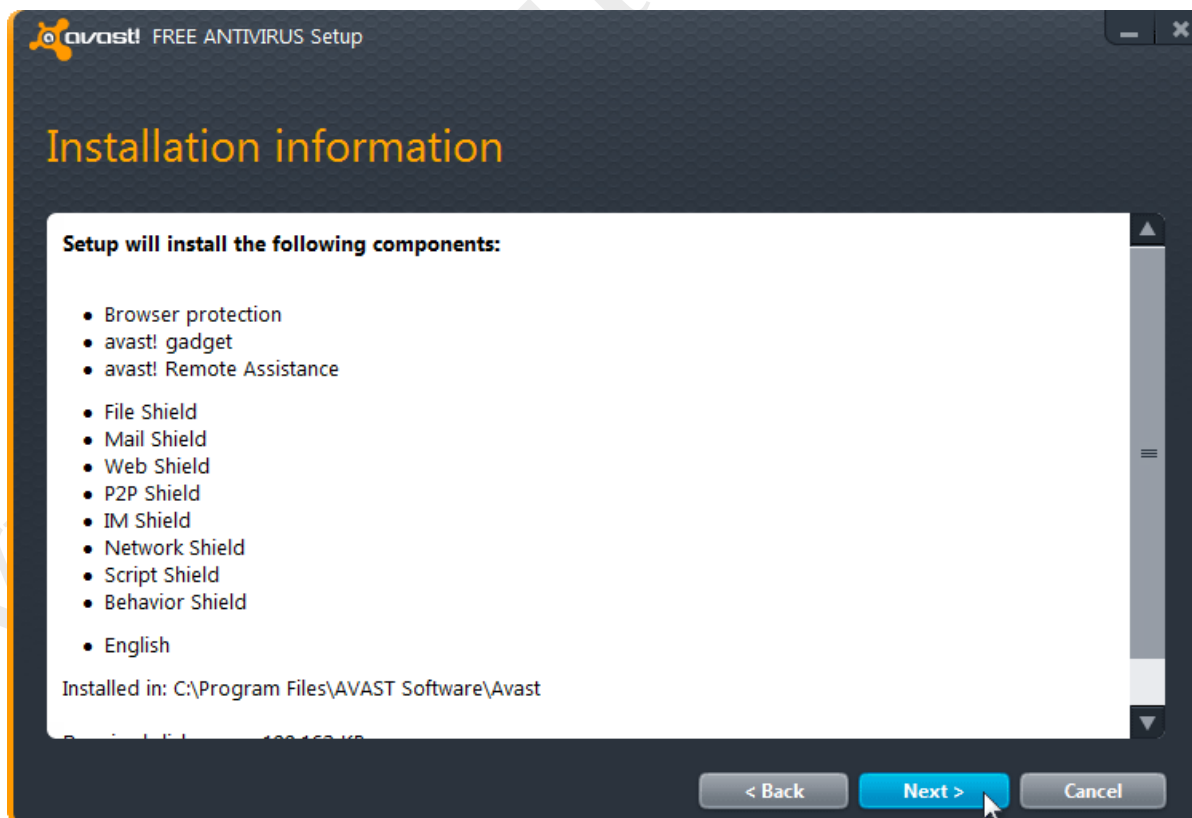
avast! FREE ANTIVIRUS Setup

Installation information

Setup will install the following components:

- Browser protection
- avast! gadget
- avast! Remote Assistance

- File Shield
- Mail Shield
- Web Shield
- P2P Shield
- IM Shield
- Network Shield
- Script Shield
- Behavior Shield

- English

Installed in: C:\Program Files\AVAST Software\Avast

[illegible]

< Back
Next >
Cancel